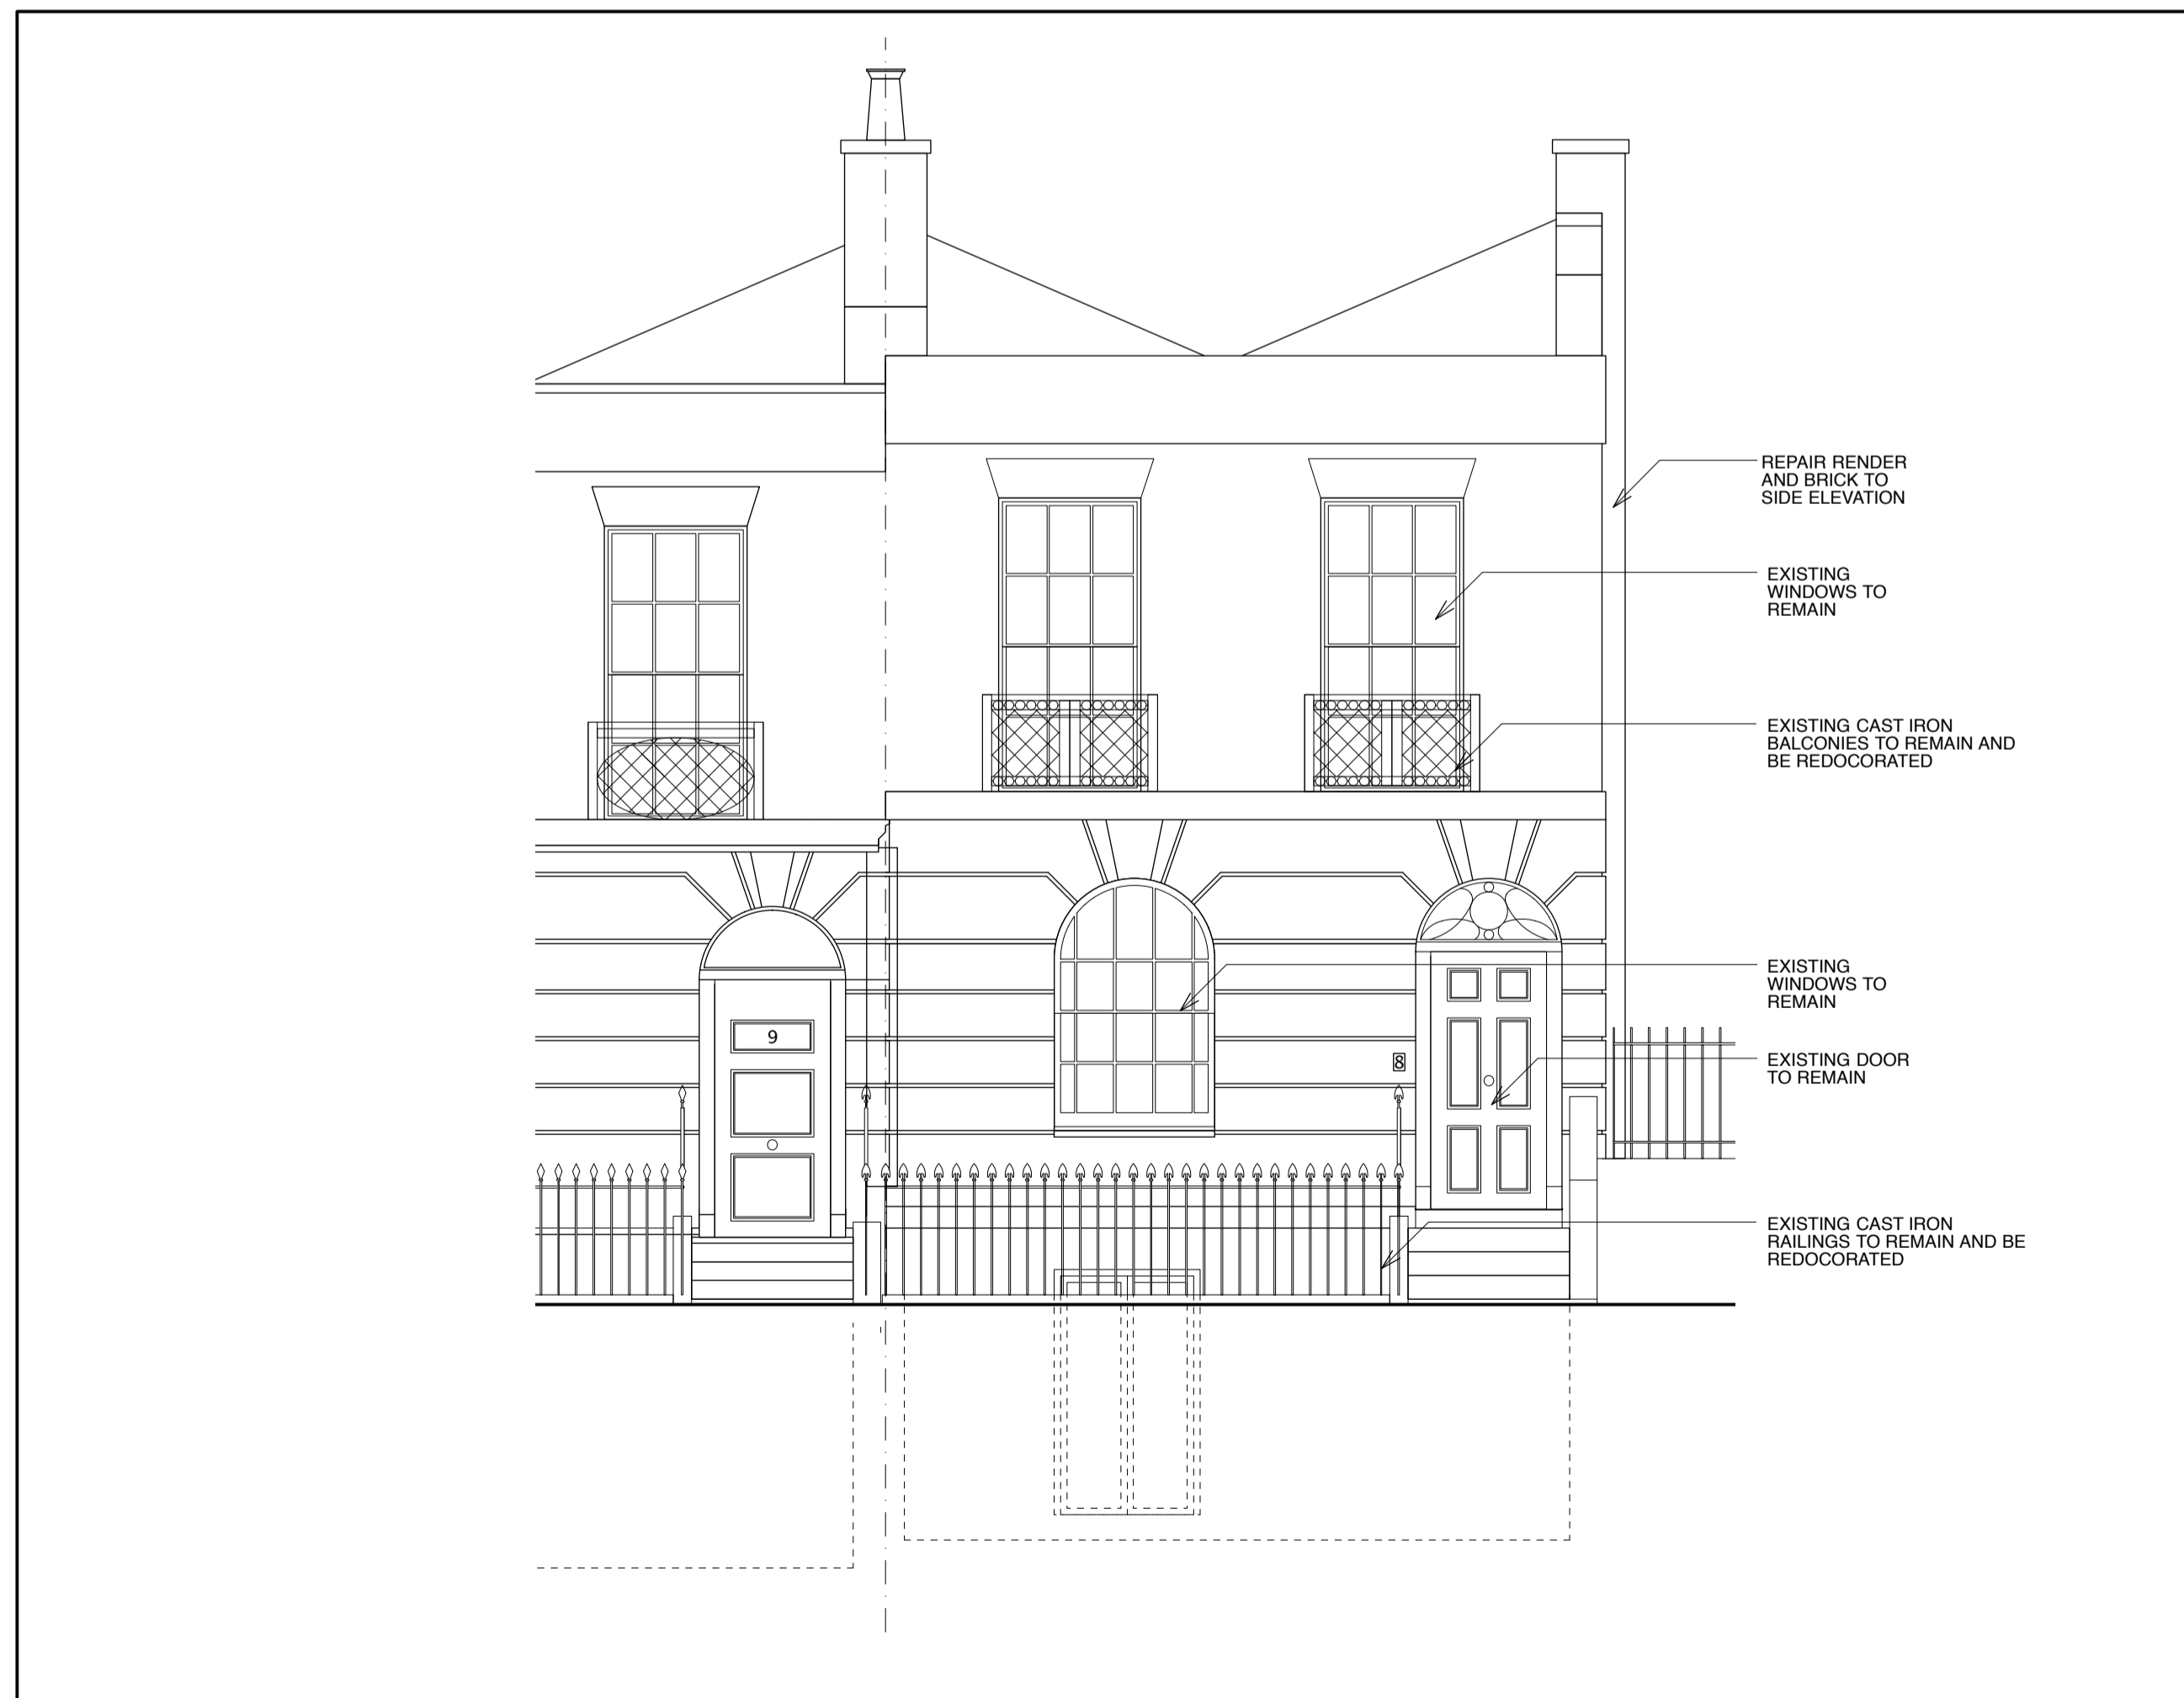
9

8

REPAIR RENDER AND BRICK TO SIDE ELEVATION

EXISTING WINDOWS TO REMAIN

EXISTING CAST IRON BALCONIES TO REMAIN AND BE REDOCORATED

EXISTING WINDOWS TO REMAIN

EXISTING DOOR TO REMAIN

EXISTING CAST IRON RAILINGS TO REMAIN AND BE REDOCORATED